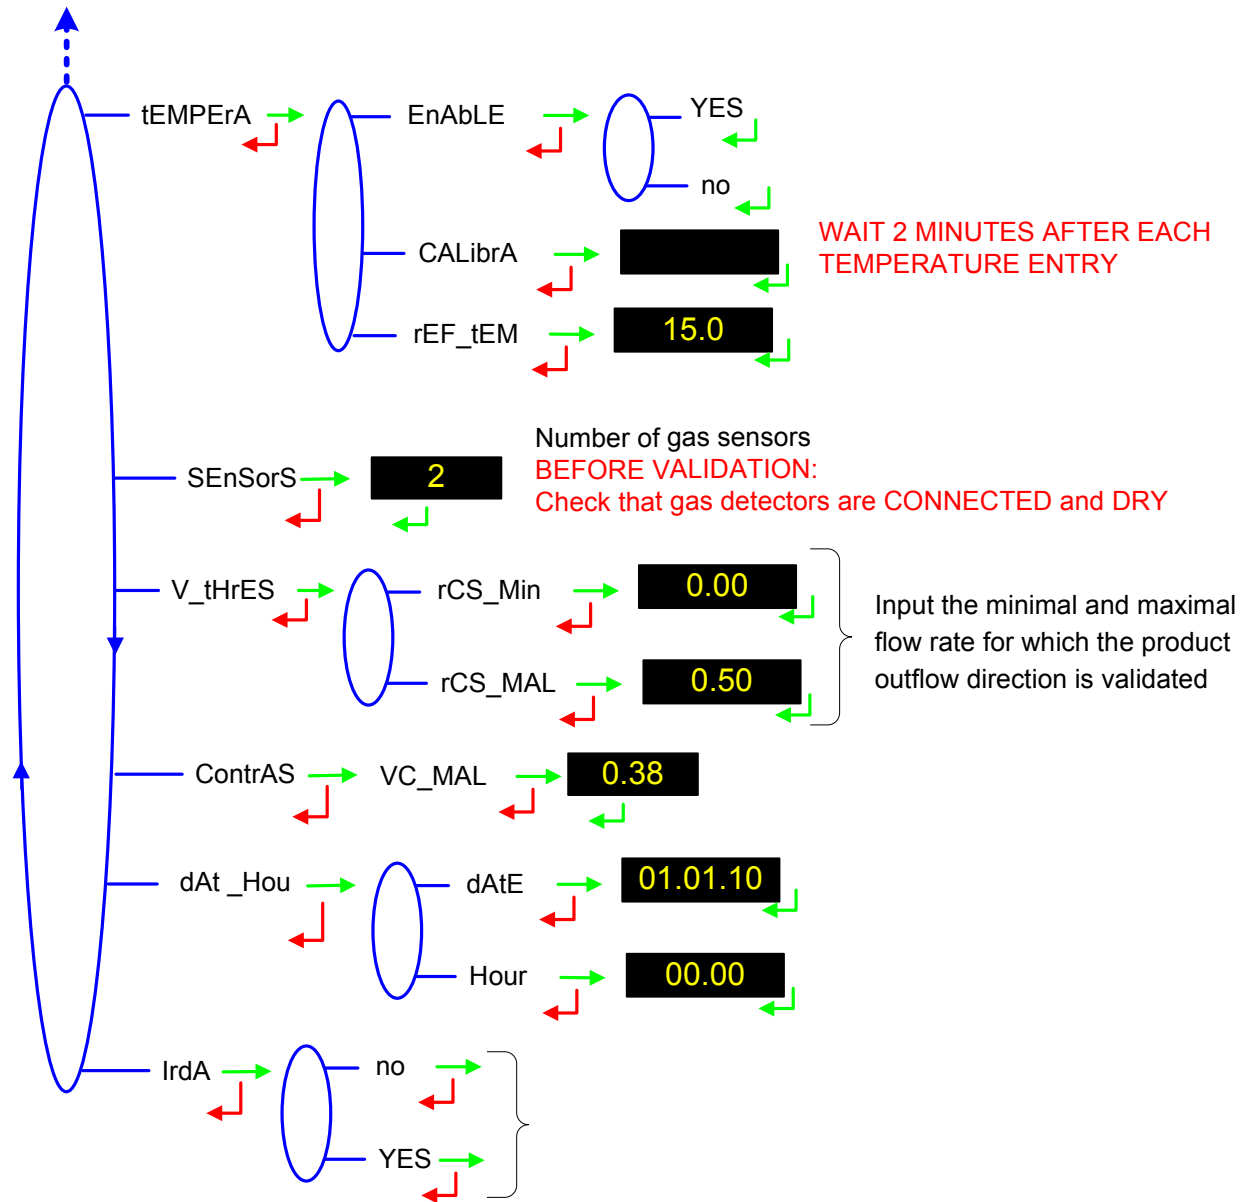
tEMPErA

EnAbLE

YES

no

CALibrA

WAIT 2 MINUTES AFTER EACH TEMPERATURE ENTRY

rEF_tEM

15.0

SEnSorS

2

Number of gas sensors
BEFORE VALIDATION:
Check that gas detectors are CONNECTED and DRY

V_tHrES

rCS_Min

0.00

rCS_MAL

0.50

Input the minimal and maximal flow rate for which the product outflow direction is validated

ContrAS

VC_MAL

0.38

dAt _Hou

dAtE

01.01.10

Hour

00.00

IrdA

no

YES